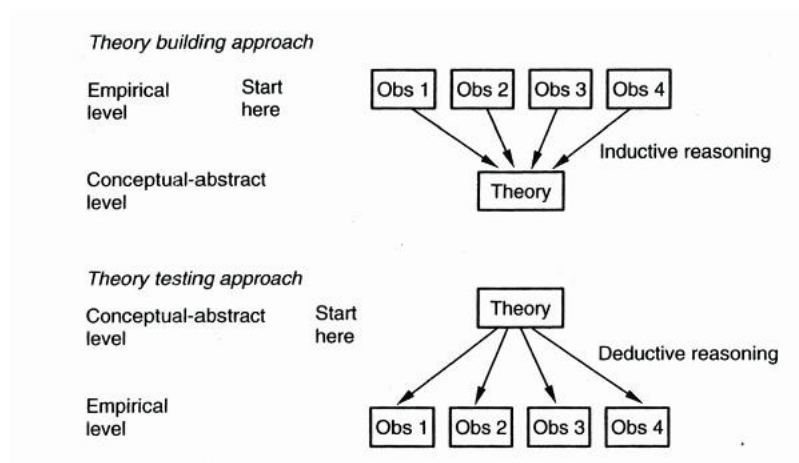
Theory building approach

Empirical level

Start here

Obs 1

Obs 2

Obs 3

Obs 4

Inductive reasoning

Conceptual-abstract level

Theory

Theory testing approach

Conceptual-abstract level

Start here

Theory

Deductive reasoning

Empirical level

Obs 1

Obs 2

Obs 3

Obs 4